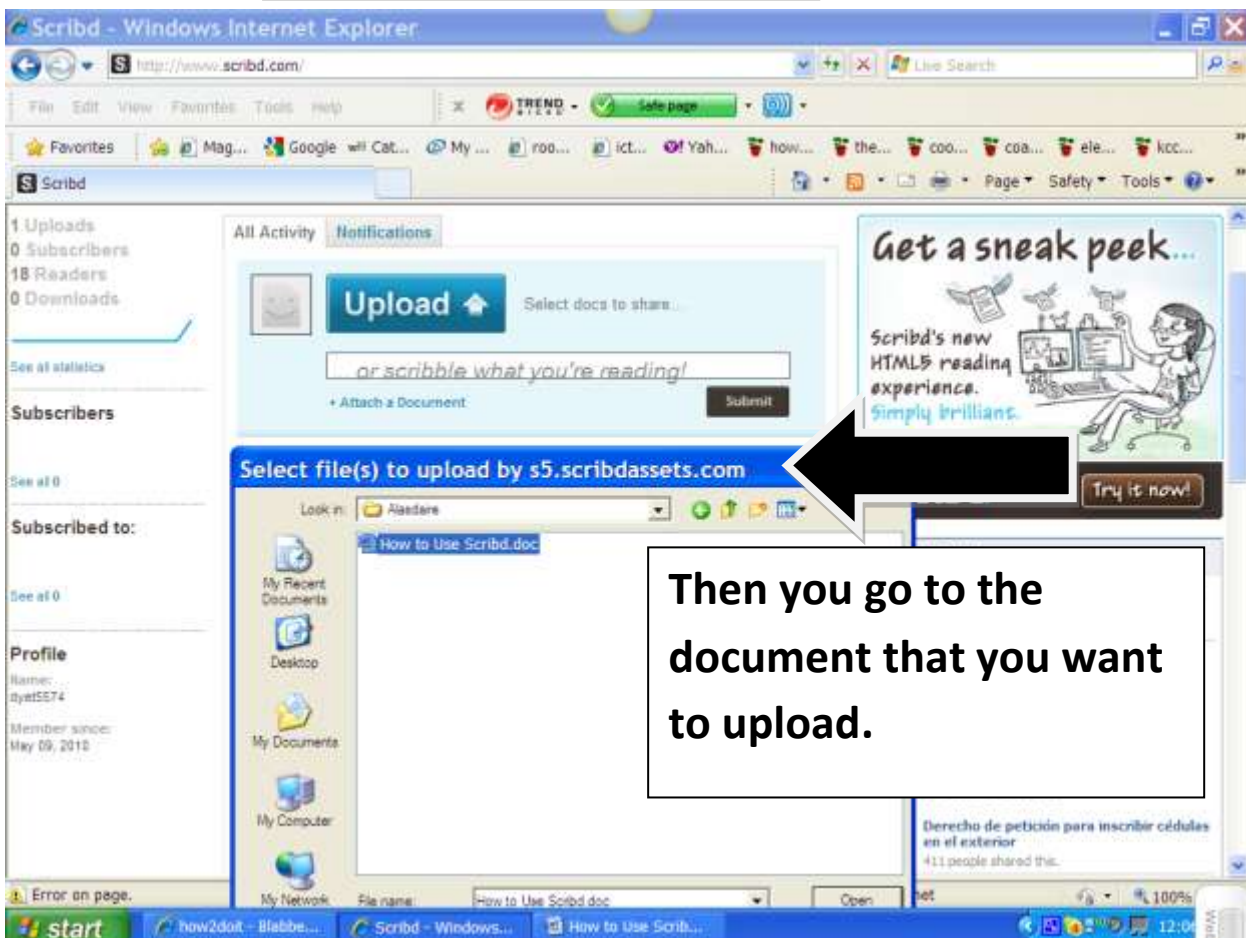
Scribd - Windows Internet Explorer

http://www.scribd.com/

Live Search

File Edit View Favorites Tools Help

TREND MICRO Safe page

Favorites Mag... Google Cat... My ... roo... ict... Yah... how... the... coo... coa... ele... kcc...

Scribd

Page Safety Tools

1 Uploads
0 Subscribers
18 Readers
0 Downloads

See all statistics

Subscribers

See all 0

Subscribed to:

See all 0

Profile

Name:
dyet5574

Member since:
May 09, 2010

All Activity Notifications

Upload

Select docs to share...

or scribble what you're reading!

+ Attach a Document

Submit

Get a sneak peek...

Scribd's new HTML5 reading experience. Simply brilliant.

Try it now!

Select file(s) to upload by s5.scribdassets.com

Look in: Alaedare

How to Use Scribd.doc

My Recent Documents

Desktop

My Documents

My Computer

My Network

File name: How to Use Scribd.doc

Open

Then you go to the document that you want to upload.

Derecho de petición para inscribir cédulas en el exterior

411 people shared this.

Error on page.

100%

start how2doit - Blabbe... Scribd - Windows... How to Use Scrib...

12:0